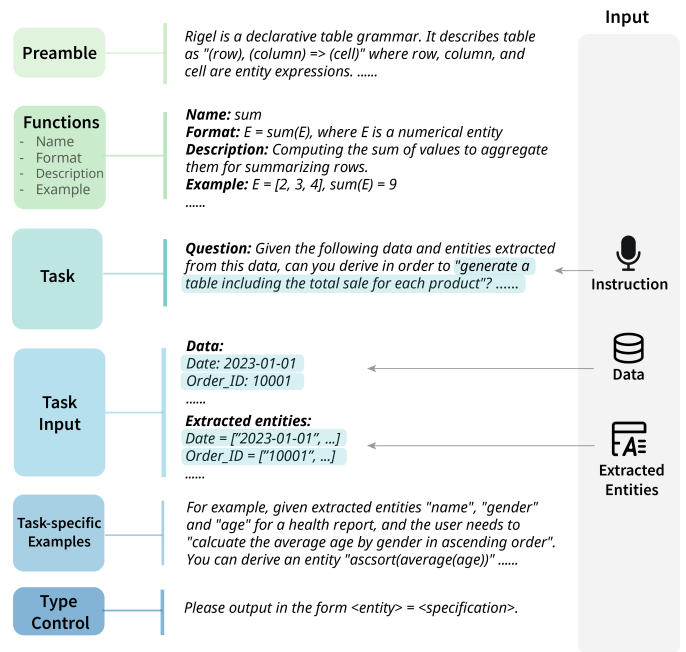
Input

Preamble

Rigel is a declarative table grammar. It describes table as "(row), (column) => (cell)" where row, column, and cell are entity expressions. ......

Functions
- Name
- Format
- Description
- Example

**Name:** sum
**Format:** E = sum(E), where E is a numerical entity
**Description:** Computing the sum of values to aggregate them for summarizing rows.
**Example:** E = [2, 3, 4], sum(E) = 9
......

Task

**Question:** Given the following data and entities extracted from this data, can you derive in order to "generate a table including the total sale for each product"? ......

Instruction

Task Input

**Data:**
Date: 2023-01-01
Order_ID: 10001
......

Data

**Extracted entities:**
Date = ["2023-01-01", ...]
Order_ID = ["10001", ...]
......

Extracted Entities

Task-specific Examples

For example, given extracted entities "name", "gender" and "age" for a health report, and the user needs to "calcuate the average age by gender in ascending order". You can derive an entity "ascsort(average(age))" ......

Type Control

Please output in the form <entity> = <specification>.